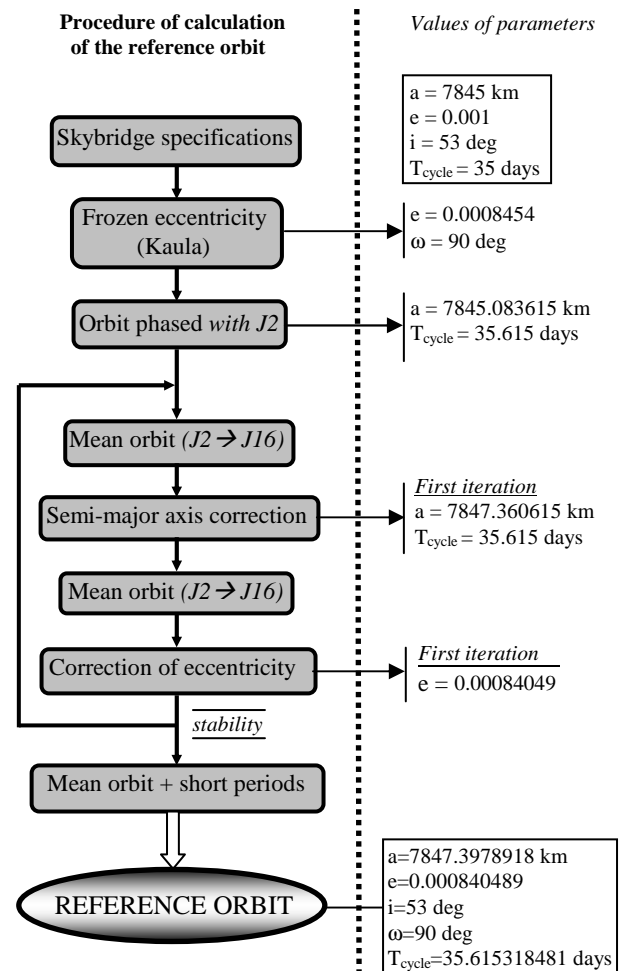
Procedure of calculation of the reference orbit

Values of parameters

a = 7845 km
e = 0.001
i = 53 deg
$T_{cycle}$ = 35 days

Skybridge specifications

Frozen eccentricity (Kaula)

e = 0.0008454
ω = 90 deg

Orbit phased *with J2*

a = 7845.083615 km
$T_{cycle}$ = 35.615 days

Mean orbit (*J2 → J16*)

Semi-major axis correction

First iteration
a = 7847.360615 km
$T_{cycle}$ = 35.615 days

Mean orbit (*J2 → J16*)

Correction of eccentricity

First iteration
e = 0.00084049

stability

Mean orbit + short periods

REFERENCE ORBIT

a=7847.3978918 km
e=0.000840489
i=53 deg
ω=90 deg
$T_{cycle}$=35.615318481 days